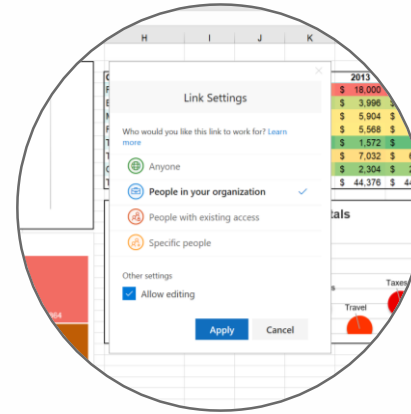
H I J K

Link Settings

Who would you like this link to work for? Learn more

Anyone

People in your organization

People with existing access

Specific people

Other settings

Allow editing

Apply Cancel

2013
$ 18,000
$ 3,996
$ 5,904
$ 5,568
$ 1,572
$ 7,032
$ 2,304
$ 44,376

tals

Taxes

Travel

864